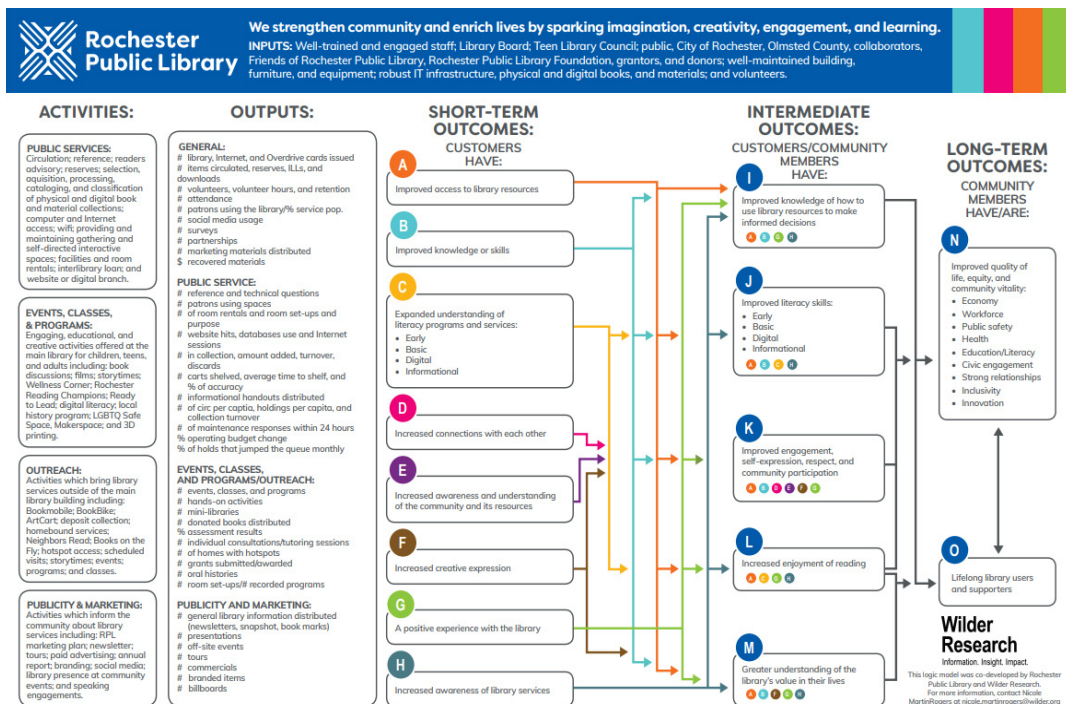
Rochester Public Library

We strengthen community and enrich lives by sparking imagination, creativity, engagement, and learning.

INPUTS: Well-trained and engaged staff; Library Board; Teen Library Council; public, City of Rochester, Olmsted County, collaborators, Friends of Rochester Public Library, Rochester Public Library Foundation, grantors, and donors; well-maintained building, furniture, and equipment; robust IT infrastructure, physical and digital books, and materials; and volunteers.

ACTIVITIES:

PUBLIC SERVICES: Circulation; reference; readers advisory; reserves; selection, aquisition, processing, cataloging, and classification of physical and digital book and material collections; computer and Internet access; wifi; providing and maintaining gathering and self-directed interactive spaces; facilities and room rentals; interlibrary loan; and website or digital branch.

EVENTS, CLASSES, & PROGRAMS: Engaging, educational, and creative activities offered at the main library for children, teens, and adults including: book discussions; films; storytimes; Wellness Corner; Rochester Reading Champions; Ready to Lead; digital literacy; local history program; LGBTQ Safe Space, Makerspace; and 3D printing.

OUTREACH: Activities which bring library services outside of the main library building including: Bookmobile; BookBike; ArtCart; deposit collection; homebound services; Neighbors Read; Books on the Fly; hotspot access; scheduled visits; storytimes; events; programs; and classes.

PUBLICITY & MARKETING: Activities which inform the community about library services including: RPL marketing plan; newsletter; tours; paid advertising; annual report; branding; social media; library presence at community events; and speaking engagements.

OUTPUTS:

GENERAL:
# library, Internet, and Overdrive cards issued
# items circulated, reserves, ILLs, and downloads
# volunteers, volunteer hours, and retention
# attendance
# patrons using the library/% service pop.
# social media usage
# surveys
# partnerships
# marketing materials distributed
$ recovered materials

PUBLIC SERVICE:
# reference and technical questions
# patrons using spaces
# of room rentals and room set-ups and purpose
# website hits, databases use and Internet sessions
# in collection, amount added, turnover, discards
# carts shelved, average time to shelf, and % of accuracy
# informational handouts distributed
# of circ per captia, holdings per capita, and collection turnover
# of maintenance responses within 24 hours
% operating budget change
% of holds that jumped the queue monthly

EVENTS, CLASSES, AND PROGRAMS/OUTREACH:
# events, classes, and programs
# hands-on activities
# mini-libraries
# donated books distributed
% assessment results
# individual consultations/tutoring sessions
# of homes with hotspots
# grants submitted/awarded
# oral histories
# room set-ups/# recorded programs

PUBLICITY AND MARKETING:
# general library information distributed (newsletters, snapshot, book marks)
# presentations
# off-site events
# tours
# commercials
# branded items
# billboards

SHORT-TERM OUTCOMES:
CUSTOMERS HAVE:
A Improved access to library resources
B Improved knowledge or skills
C Expanded understanding of literacy programs and services:
• Early
• Basic
• Digital
• Informational
D Increased connections with each other
E Increased awareness and understanding of the community and its resources
F Increased creative expression
G A positive experience with the library
H Increased awareness of library services

INTERMEDIATE OUTCOMES:
CUSTOMERS/COMMUNITY MEMBERS HAVE:
I Improved knowledge of how to use library resources to make informed decisions
A B G H
J Improved literacy skills:
• Early
• Basic
• Digital
• Informational
A B C H
K Improved engagement, self-expression, respect, and community participation
A B D E F G
L Increased enjoyment of reading
A C G H
M Greater understanding of the library's value in their lives
A B F G H

LONG-TERM OUTCOMES:
COMMUNITY MEMBERS HAVE/ARE:
N Improved quality of life, equity, and community vitality:
• Economy
• Workforce
• Public safety
• Health
• Education/Literacy
• Civic engagement
• Strong relationships
• Inclusivity
• Innovation
O Lifelong library users and supporters

Wilder Research
Information. Insight. Impact.
This logic model was co-developed by Rochester Public Library and Wilder Research. For more information, contact Nicole MartinRogers at nicole.martinrogers@wilder.org